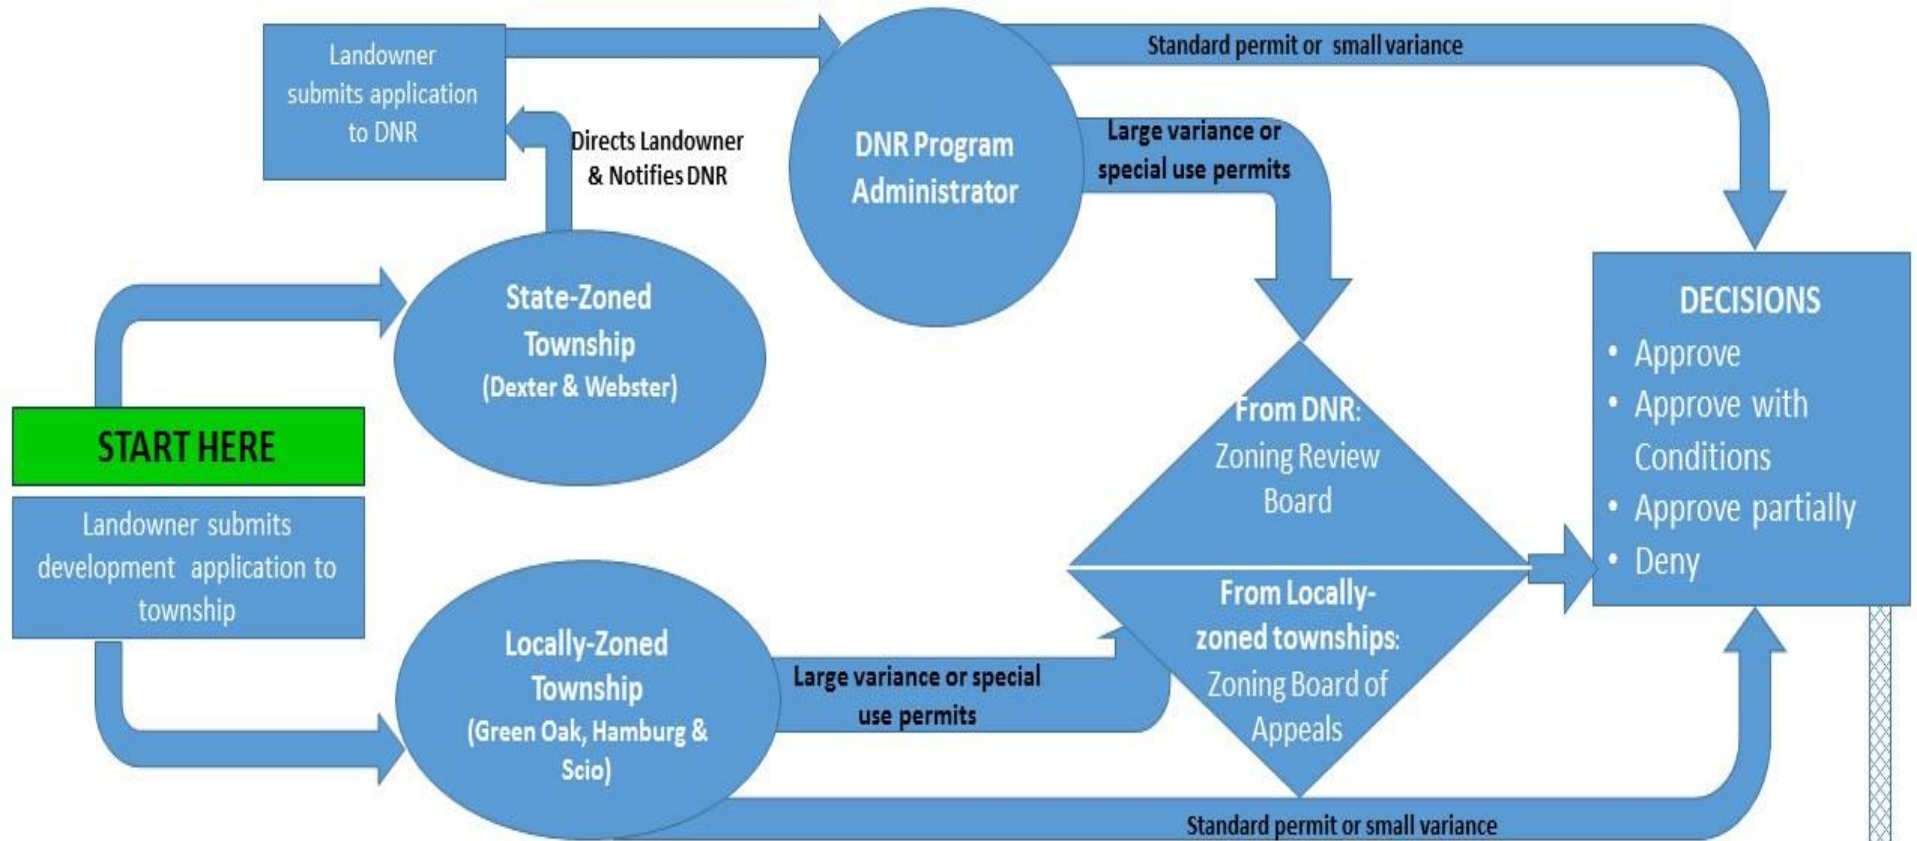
START HERE

Landowner submits development application to township

State-Zoned Township (Dexter & Webster)

Directs Landowner & Notifies DNR

Landowner submits application to DNR

DNR Program Administrator

Standard permit or small variance

Large variance or special use permits

Locally-Zoned Township (Green Oak, Hamburg & Scio)

Large variance or special use permits

From DNR: Zoning Review Board

From Locally-zoned townships: Zoning Board of Appeals

Standard permit or small variance

DECISIONS
• Approve
• Approve with Conditions
• Approve partially
• Deny